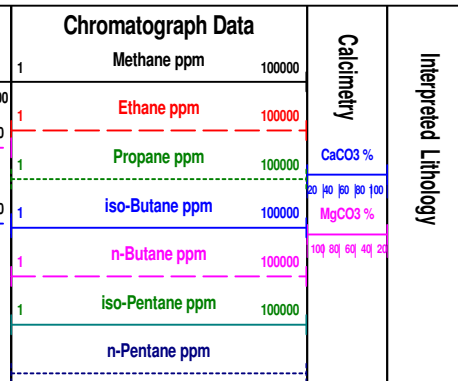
Chromatograph Data

1 Methane ppm 100000

1 Ethane ppm 100000

1 Propane ppm 100000

1 iso-Butane ppm 100000

1 n-Butane ppm 100000

1 iso-Pentane ppm 100000

n-Pentane ppm

Calcimetry

CaCO3 %

20 40 60 80 100

MgCO3 %

100 80 60 40 20

Interpreted Lithology